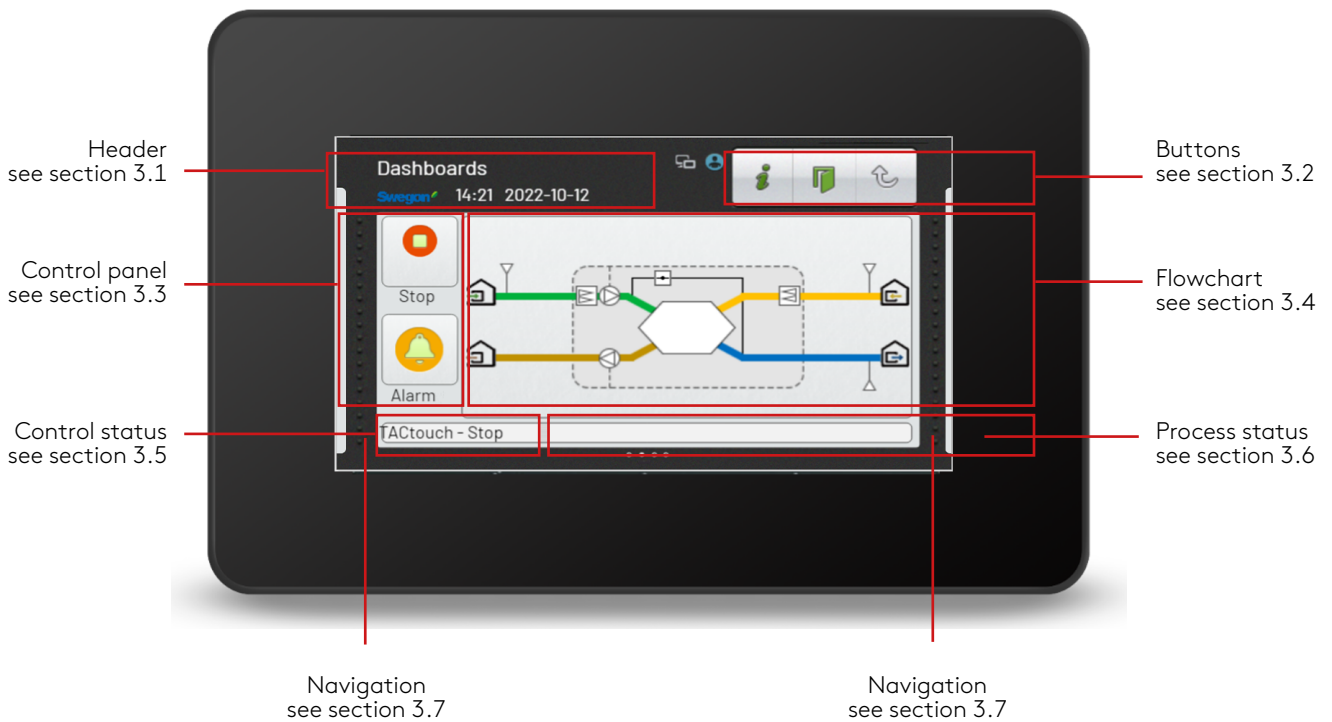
Header
see section 3.1

Dashboards
Swegon
14:21 2022-10-12

Buttons
see section 3.2

Control panel
see section 3.3

Stop

Alarm

Flowchart
see section 3.4

Control status
see section 3.5

TACtouch - Stop

Process status
see section 3.6

Navigation
see section 3.7

Navigation
see section 3.7